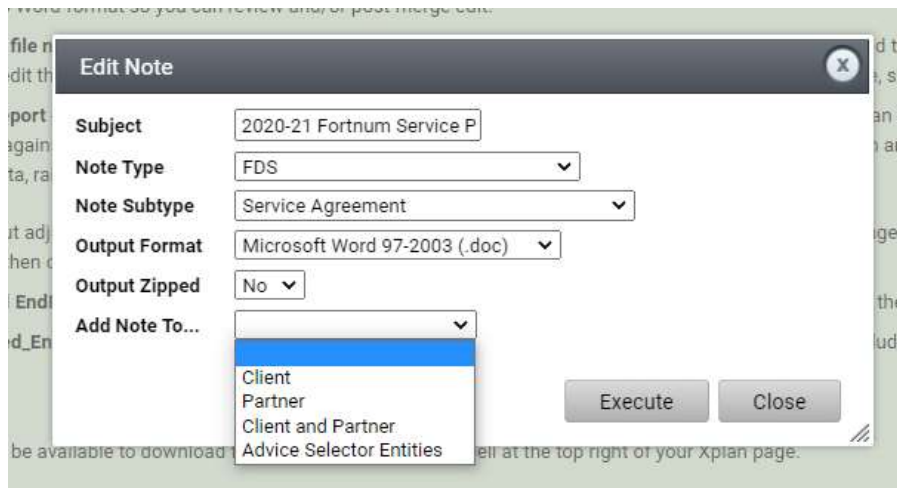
Word format so you can review and/or post merge edit.

file n
dit th
port
again
ta, ra
it adj
then c
Endi
d_En

Edit Note

| Subject | 2020-21 Fortnum Service P |
|---|---|
| Note Type | FDS |
| Note Subtype | Service Agreement |
| Output Format | Microsoft Word 97-2003 (.doc) |
| Output Zipped | No |
| Add Note To... | |

Client
Partner
Client and Partner
Advice Selector Entities

Execute
Close

d t
, s
an
a
ge
the
lud

be available to download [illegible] ell at the top right of your Xplan page.